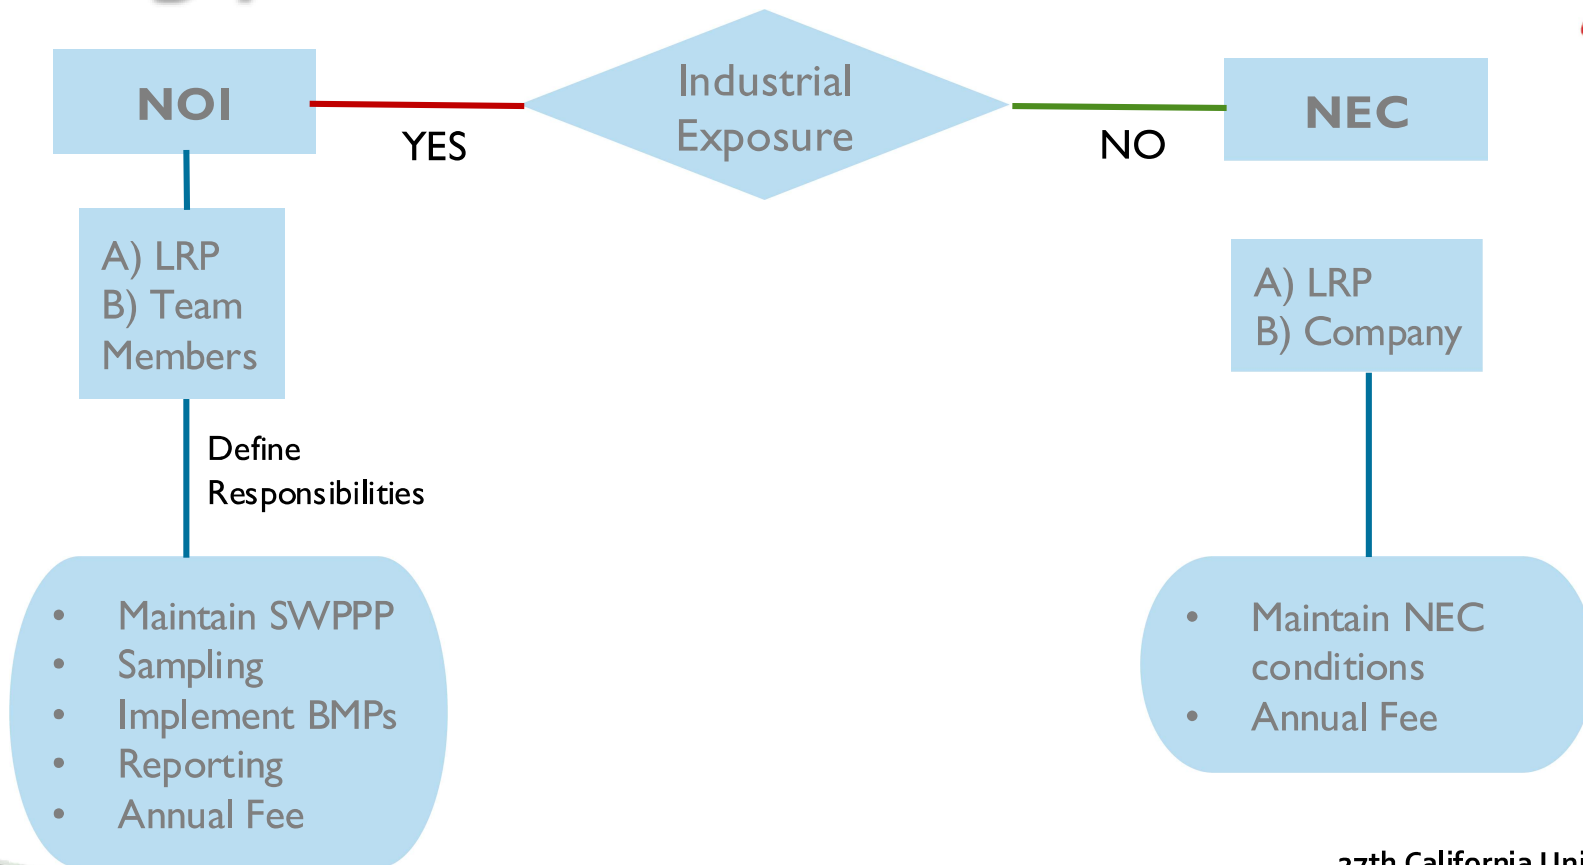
NOI

YES

Industrial Exposure

NO

NEC

A) LRP
B) Team Members

Define Responsibilities

- Maintain SWPPP
- Sampling
- Implement BMPs
- Reporting
- Annual Fee

A) LRP
B) Company

- Maintain NEC conditions
- Annual Fee

27th California Uni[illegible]